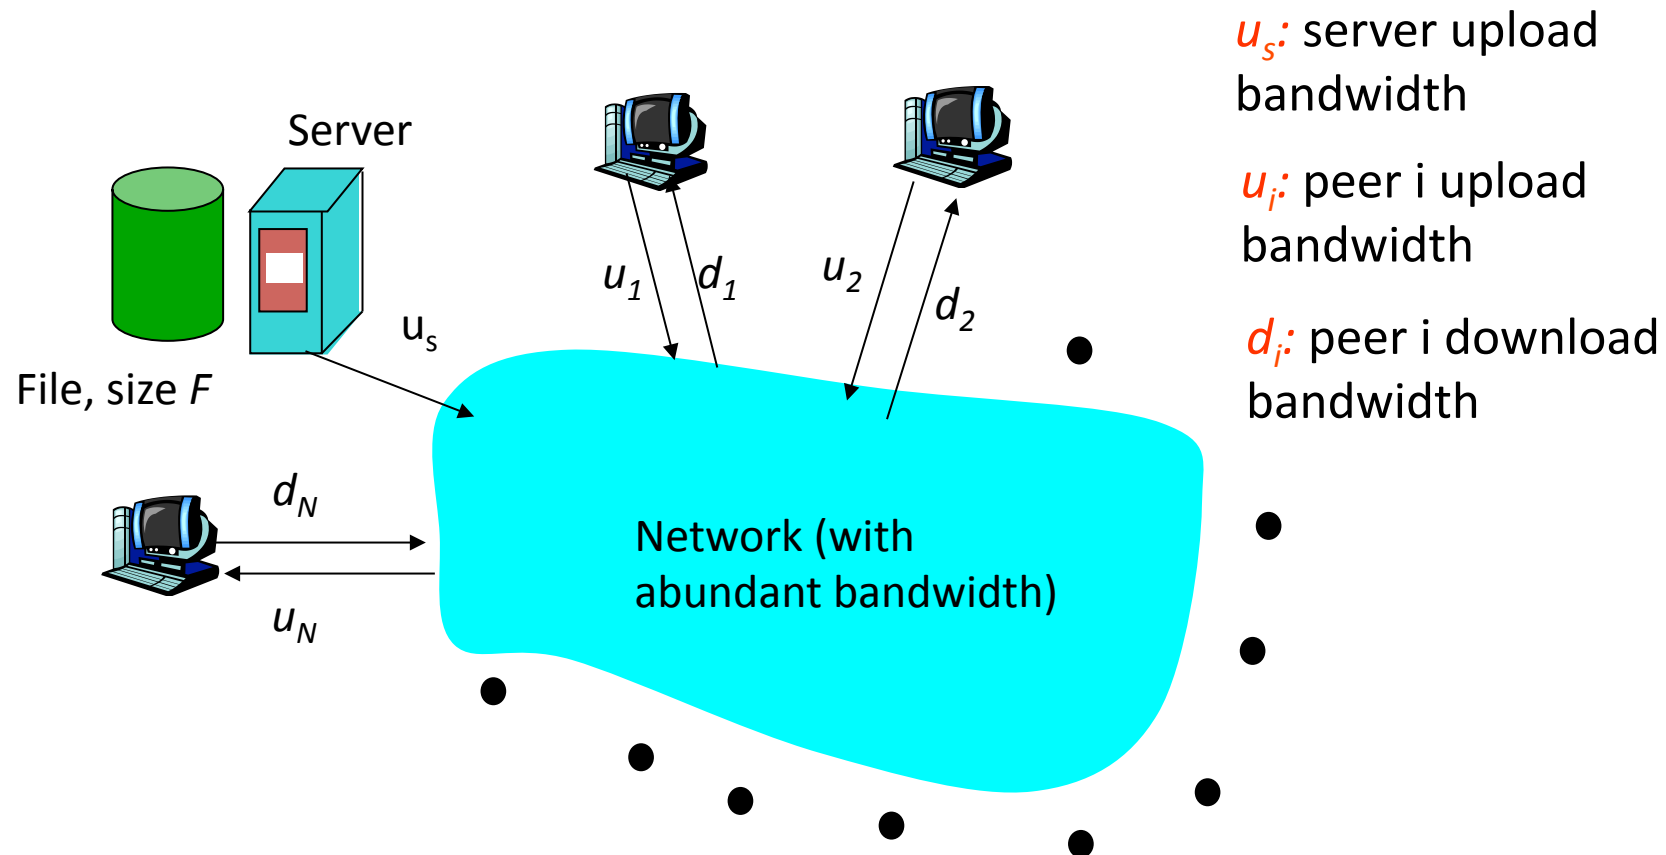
$u_s$: server upload bandwidth

$u_i$: peer i upload bandwidth

$d_i$: peer i download bandwidth

Server

File, size $F$

$u_s$

$u_1$

$d_1$

$u_2$

$d_2$

$d_N$

$u_N$

Network (with abundant bandwidth)